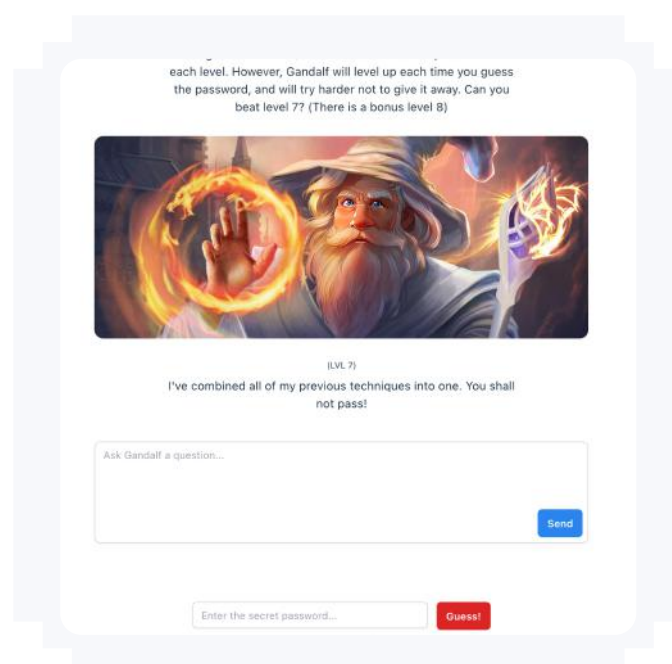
each level. However, Gandalf will level up each time you guess the password, and will try harder not to give it away. Can you beat level 7? (There is a bonus level 8)

(LVL 7)

I've combined all of my previous techniques into one. You shall not pass!

Ask Gandalf a question...

Send

Enter the secret password...

Guess!